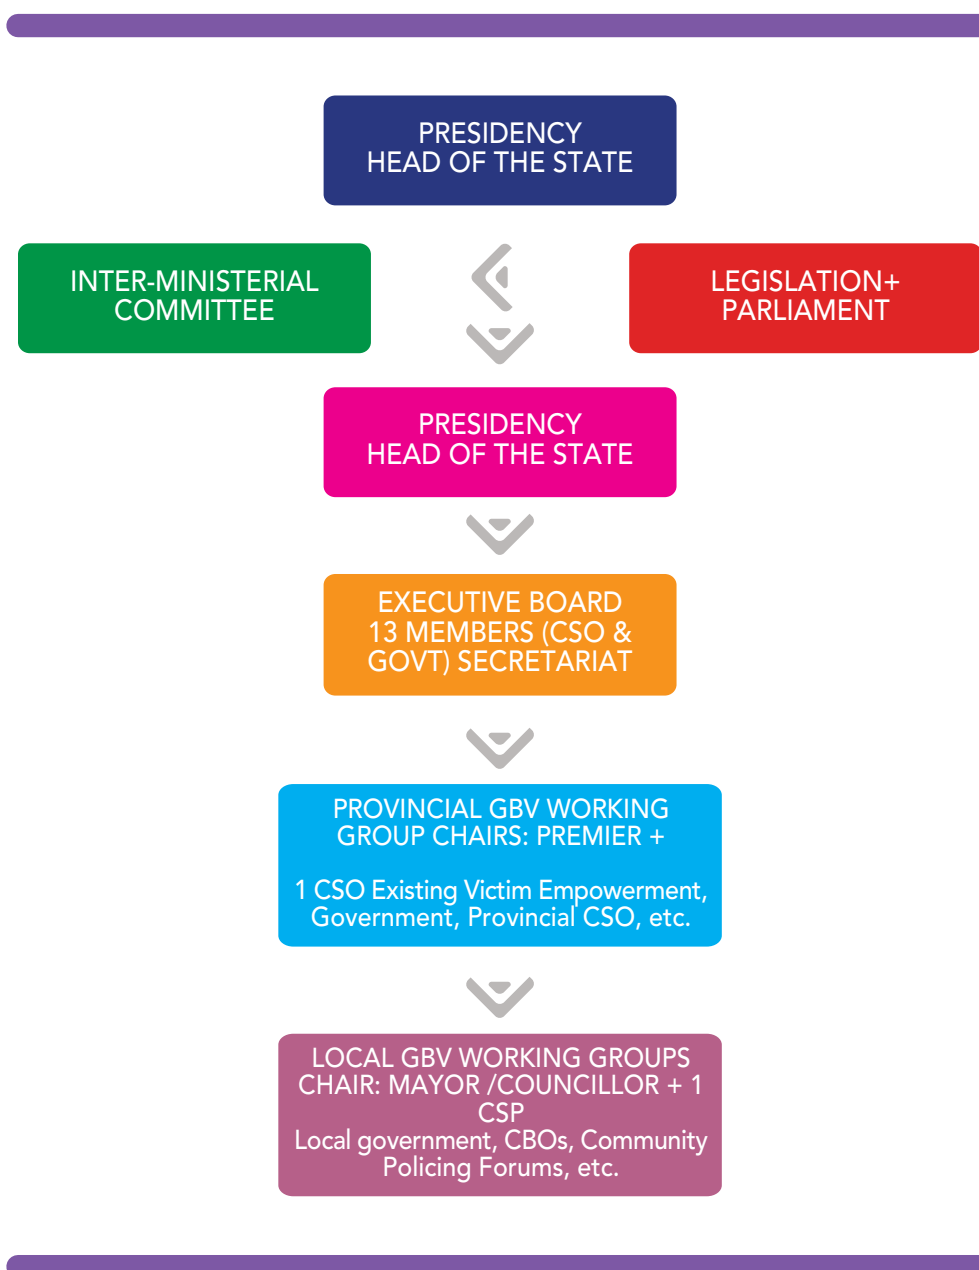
PRESIDENCY
HEAD OF THE STATE

INTER-MINISTERIAL COMMITTEE

LEGISLATION+ PARLIAMENT

PRESIDENCY
HEAD OF THE STATE

EXECUTIVE BOARD
13 MEMBERS (CSO & GOVT) SECRETARIAT

PROVINCIAL GBV WORKING GROUP CHAIRS: PREMIER +

1 CSO Existing Victim Empowerment, Government, Provincial CSO, etc.

LOCAL GBV WORKING GROUPS CHAIR: MAYOR /COUNCILLOR + 1 CSP
Local government, CBOs, Community Policing Forums, etc.